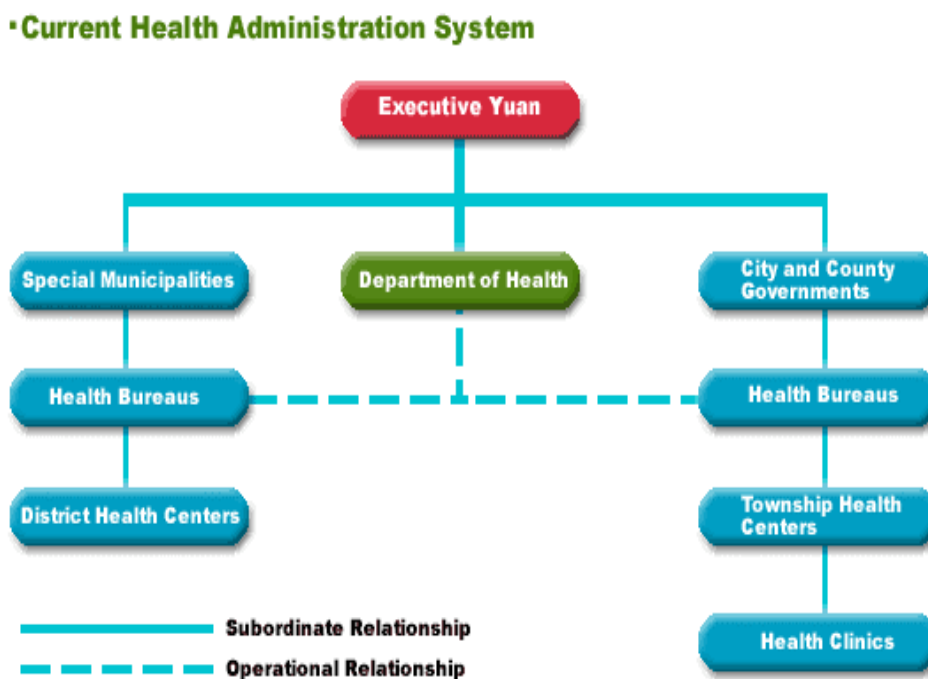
·Current Health Administration System

Executive Yuan

Special Municipalities

Department of Health

City and County Governments

Health Bureaus

Health Bureaus

District Health Centers

Township Health Centers

Health Clinics

Subordinate Relationship

Operational Relationship